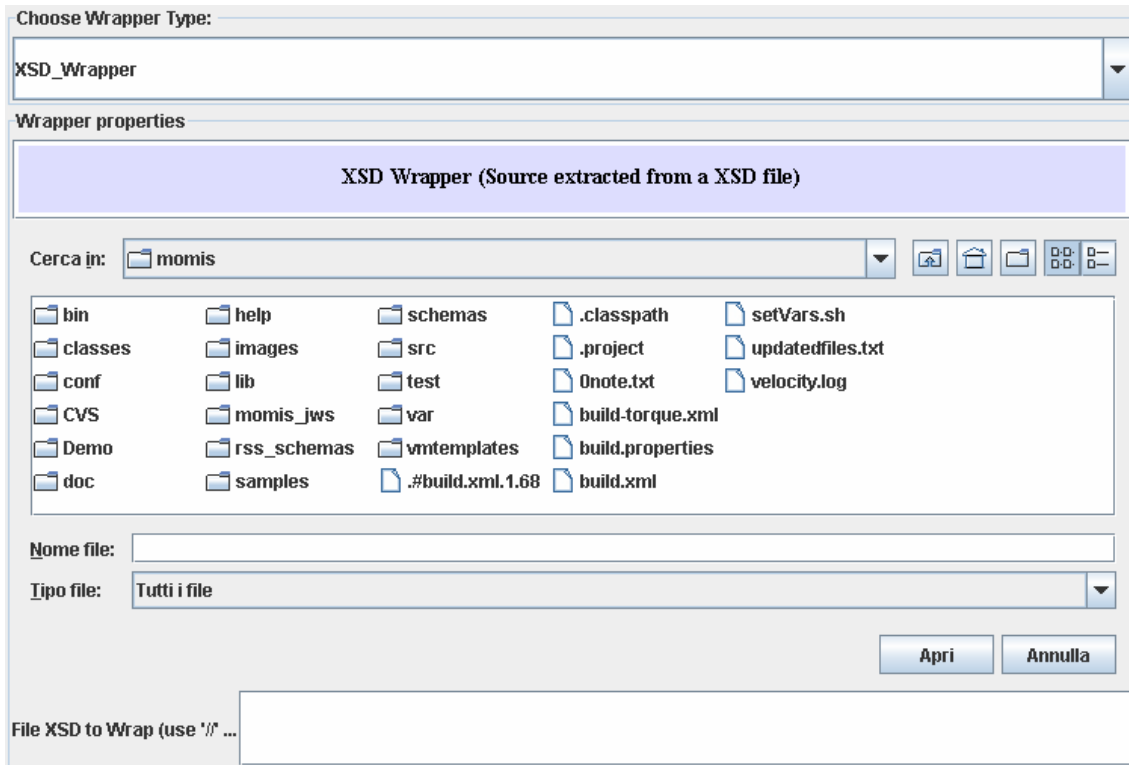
Choose Wrapper Type:

XSD_Wrapper

Wrapper properties

XSD Wrapper (Source extracted from a XSD file)

Cerca in: momis

bin
classes
conf
CVS
Demo
doc
help
images
lib
momis_jws
rss_schemas
samples
schemas
src
test
var
vmtemplates
.#build.xml.1.68
.classpath
.project
0note.txt
build-torque.xml
build.properties
build.xml
setVars.sh
updatedfiles.txt
velocity.log

Nome file:

Tipo file: Tutti i file

Apri Annulla

File XSD to Wrap (use '//' ...